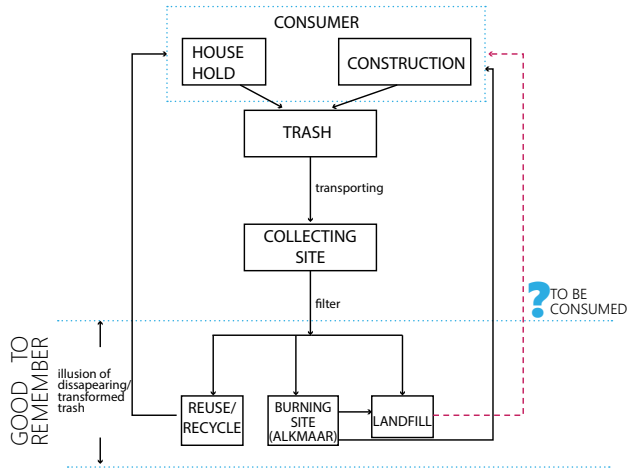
CONSUMER

HOUSE HOLD

CONSTRUCTION

TRASH

transporting

COLLECTING SITE

filter

? TO BE CONSUMED

GOOD TO REMEMBER

illusion of dissapearing/ transformed trash

REUSE/ RECYCLE

BURNING SITE (ALKMAAR)

LANDFILL